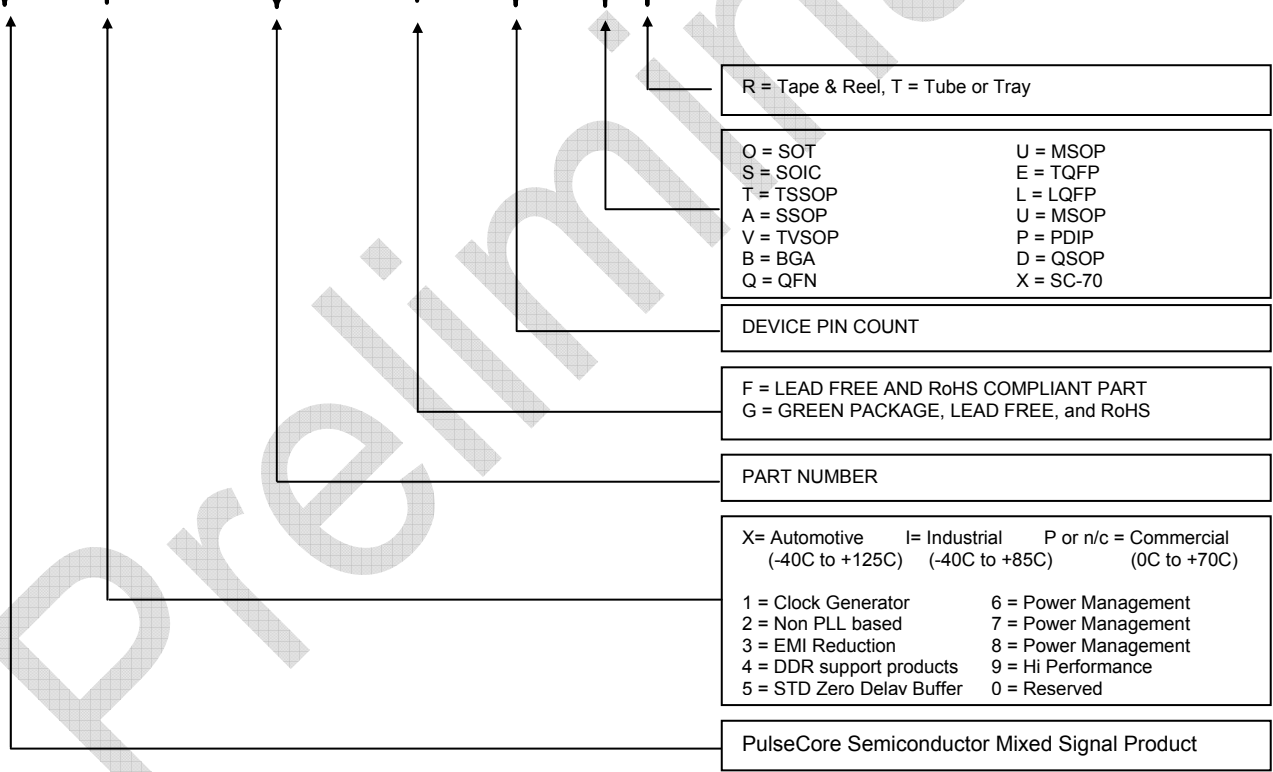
Preliminary

R = Tape & Reel, T = Tube or Tray

O = SOT
S = SOIC
T = TSSOP
A = SSOP
V = TVSOP
B = BGA
Q = QFN

U = MSOP
E = TQFP
L = LQFP
U = MSOP
P = PDIP
D = QSOP
X = SC-70

DEVICE PIN COUNT

F = LEAD FREE AND RoHS COMPLIANT PART
G = GREEN PACKAGE, LEAD FREE, and RoHS

PART NUMBER

X= Automotive (-40C to +125C)
I= Industrial (-40C to +85C)
P or n/c = Commercial (0C to +70C)

1 = Clock Generator
2 = Non PLL based
3 = EMI Reduction
4 = DDR support products
5 = STD Zero Delay Buffer

6 = Power Management
7 = Power Management
8 = Power Management
9 = Hi Performance
0 = Reserved

PulseCore Semiconductor Mixed Signal Product